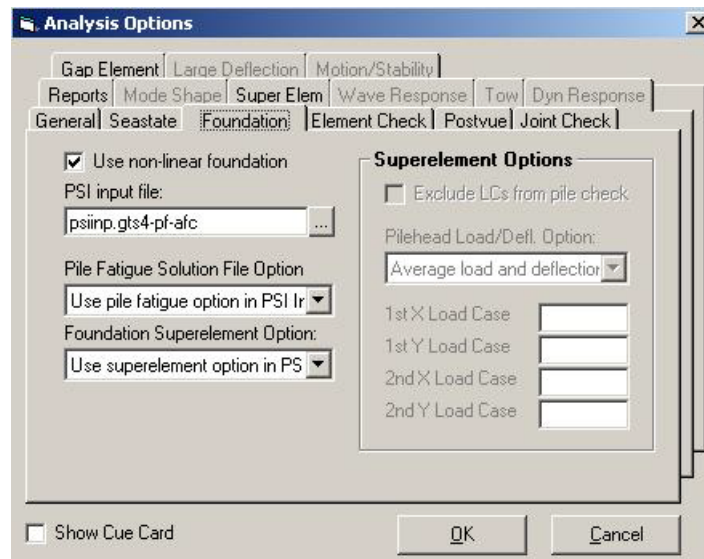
Analysis Options

Gap Element | Large Deflection | Motion/Stability
Reports | Mode Shape | Super Elem | Wave Response | Tow | Dyn Response
General | Seastate | Foundation | Element Check | Postvue | Joint Check

☑ Use non-linear foundation

PSI input file:

psiinp.gts4-pf-afc ...

Pile Fatigue Solution File Option

Use pile fatigue option in PSI Ir

Foundation Superelement Option:

Use superelement option in PS

Superelement Options

☐ Exclude LCs from pile check

Pilehead Load/Defl. Option:

Average load and deflectior

1st X Load Case

1st Y Load Case

2nd X Load Case

2nd Y Load Case

☐ Show Cue Card

OK

Cancel